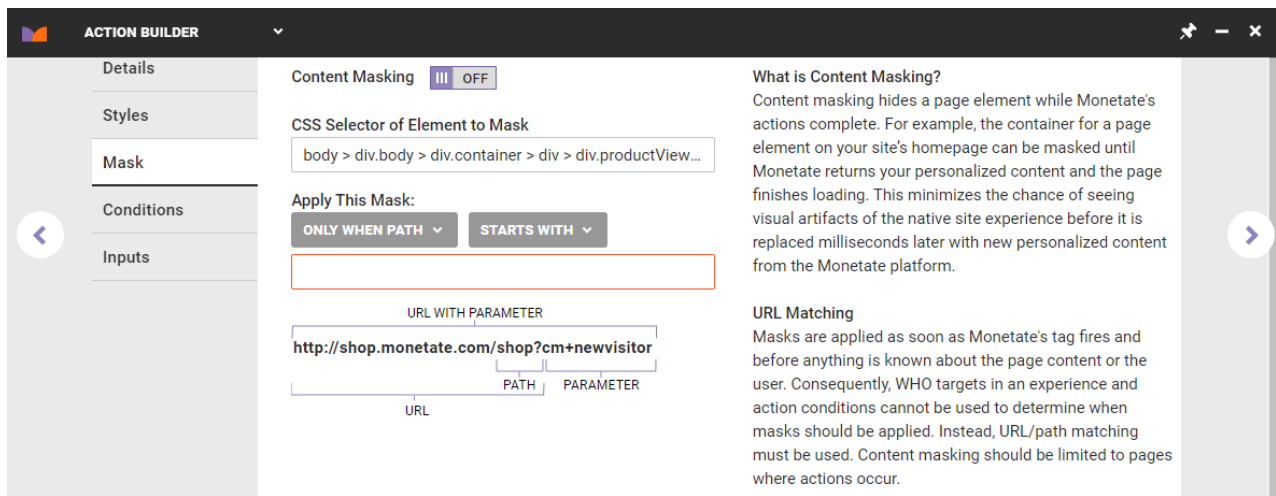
ACTION BUILDER

Details

Styles

Mask

Conditions

Inputs

Content Masking OFF

CSS Selector of Element to Mask

body > div.body > div.container > div > div.productView...

Apply This Mask:

ONLY WHEN PATH

STARTS WITH

URL WITH PARAMETER

http://shop.monetate.com/shop?cm+newvisitor

PATH

PARAMETER

URL

What is Content Masking?

Content masking hides a page element while Monetate's actions complete. For example, the container for a page element on your site's homepage can be masked until Monetate returns your personalized content and the page finishes loading. This minimizes the chance of seeing visual artifacts of the native site experience before it is replaced milliseconds later with new personalized content from the Monetate platform.

URL Matching

Masks are applied as soon as Monetate's tag fires and before anything is known about the page content or the user. Consequently, WHO targets in an experience and action conditions cannot be used to determine when masks should be applied. Instead, URL/path matching must be used. Content masking should be limited to pages where actions occur.